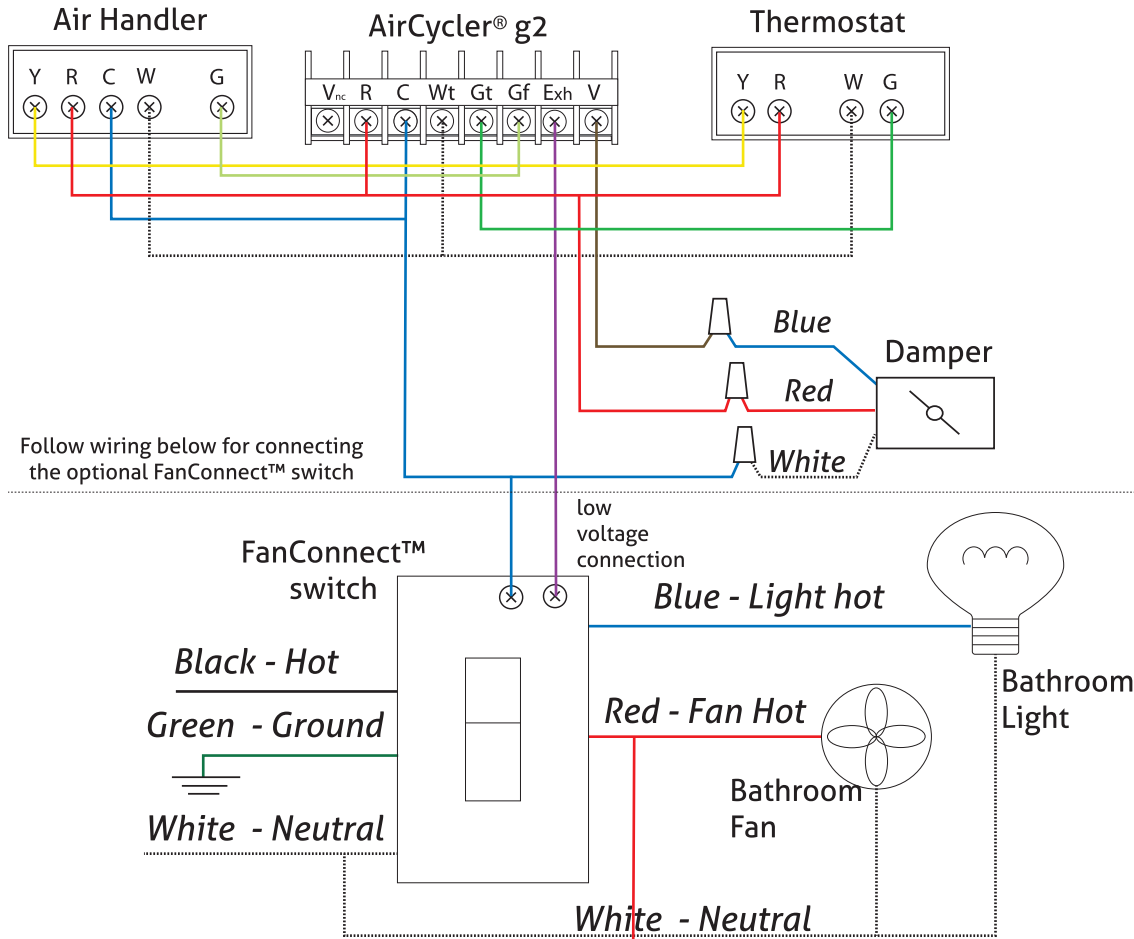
Air Handler

Y R C W G

AirCycler® g2

$V_{nc}$ R C Wt Gt Gf Exh V

Thermostat

Y R W G

Blue

Damper

Red

White

Follow wiring below for connecting the optional FanConnect™ switch

low voltage connection

FanConnect™ switch

Blue - Light hot

Black - Hot

Bathroom Light

Green - Ground

Red - Fan Hot

Bathroom Fan

White - Neutral

White - Neutral